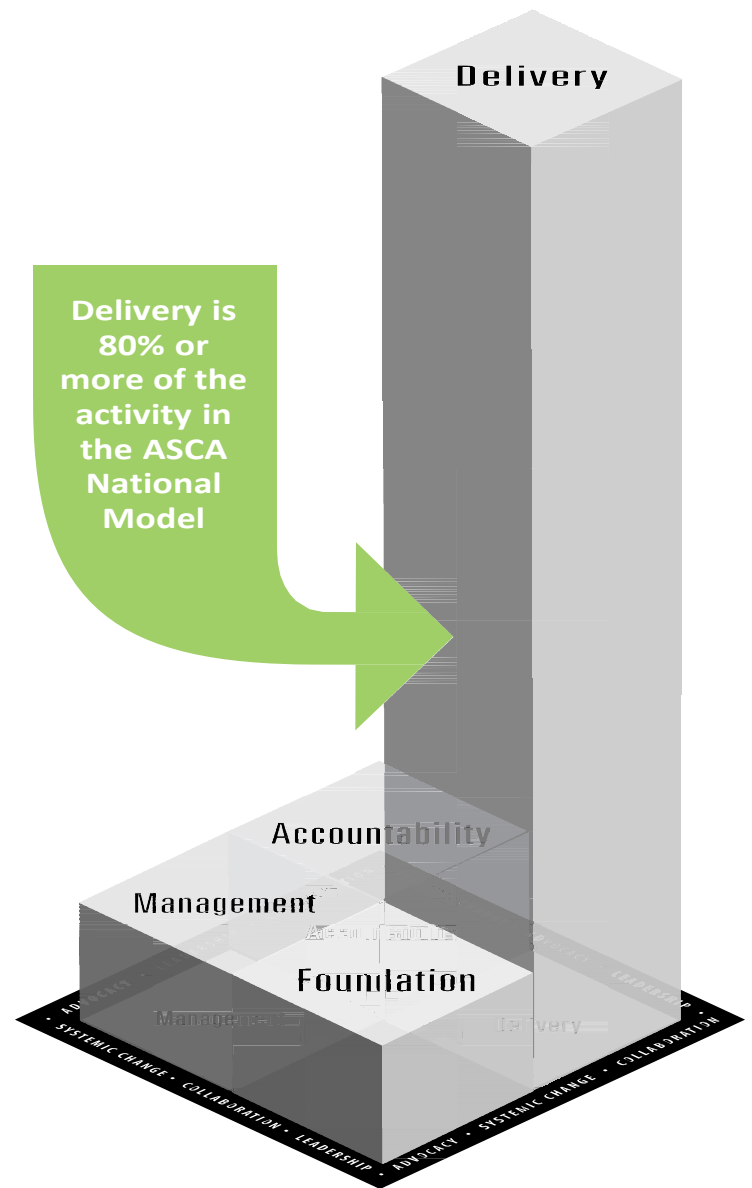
Delivery

Delivery is 80% or more of the activity in the ASCA National Model

Accountability

Management

Accountability

Foundation

Management

Delivery

ADVOCACY • SYSTEMIC CHANGE • COLLABORATION • LEADERSHIP • ADVOCACY • SYSTEMIC CHANGE • COLLABORATION

LEADERSHIP